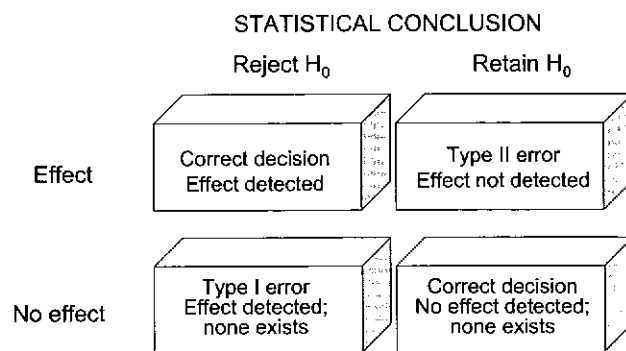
STATISTICAL CONCLUSION

| | Reject $H_0$ | Retain $H_0$ |
|---|---|---|
| Effect | Correct decision Effect detected | Type II error Effect not detected |
| No effect | Type I error Effect detected; none exists | Correct decision No effect detected; none exists |